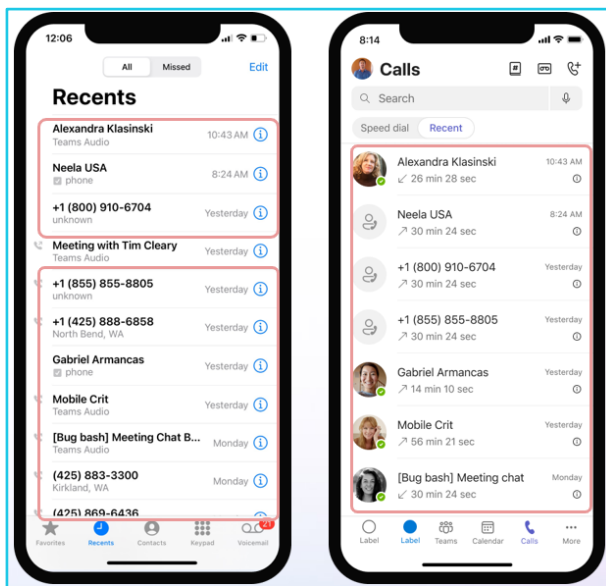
12:06

All Missed Edit

Recents

Alexandra Klasinski
Teams Audio
10:43 AM

Neela USA
phone
8:24 AM

+1 (800) 910-6704
unknown
Yesterday

Meeting with Tim Cleary
Teams Audio
Yesterday

+1 (855) 855-8805
unknown
Yesterday

+1 (425) 888-6858
North Bend, WA
Yesterday

Gabriel Armancas
phone
Yesterday

Mobile Crit
Teams Audio
Yesterday

[Bug bash] Meeting Chat B...
Teams Audio
Monday

(425) 883-3300
Kirkland, WA
Monday

(425) 869-6436

Favorites Recents Contacts Keypad Voicemail

21

8:14

Calls

Search

Speed dial Recent

Alexandra Klasinski
26 min 28 sec
10:43 AM

Neela USA
30 min 24 sec
8:24 AM

+1 (800) 910-6704
30 min 24 sec
Yesterday

+1 (855) 855-8805
30 min 24 sec
Yesterday

Gabriel Armancas
14 min 10 sec
Yesterday

Mobile Crit
56 min 21 sec
Yesterday

[Bug bash] Meeting chat
30 min 24 sec
Monday

Label Label Teams Calendar Calls More